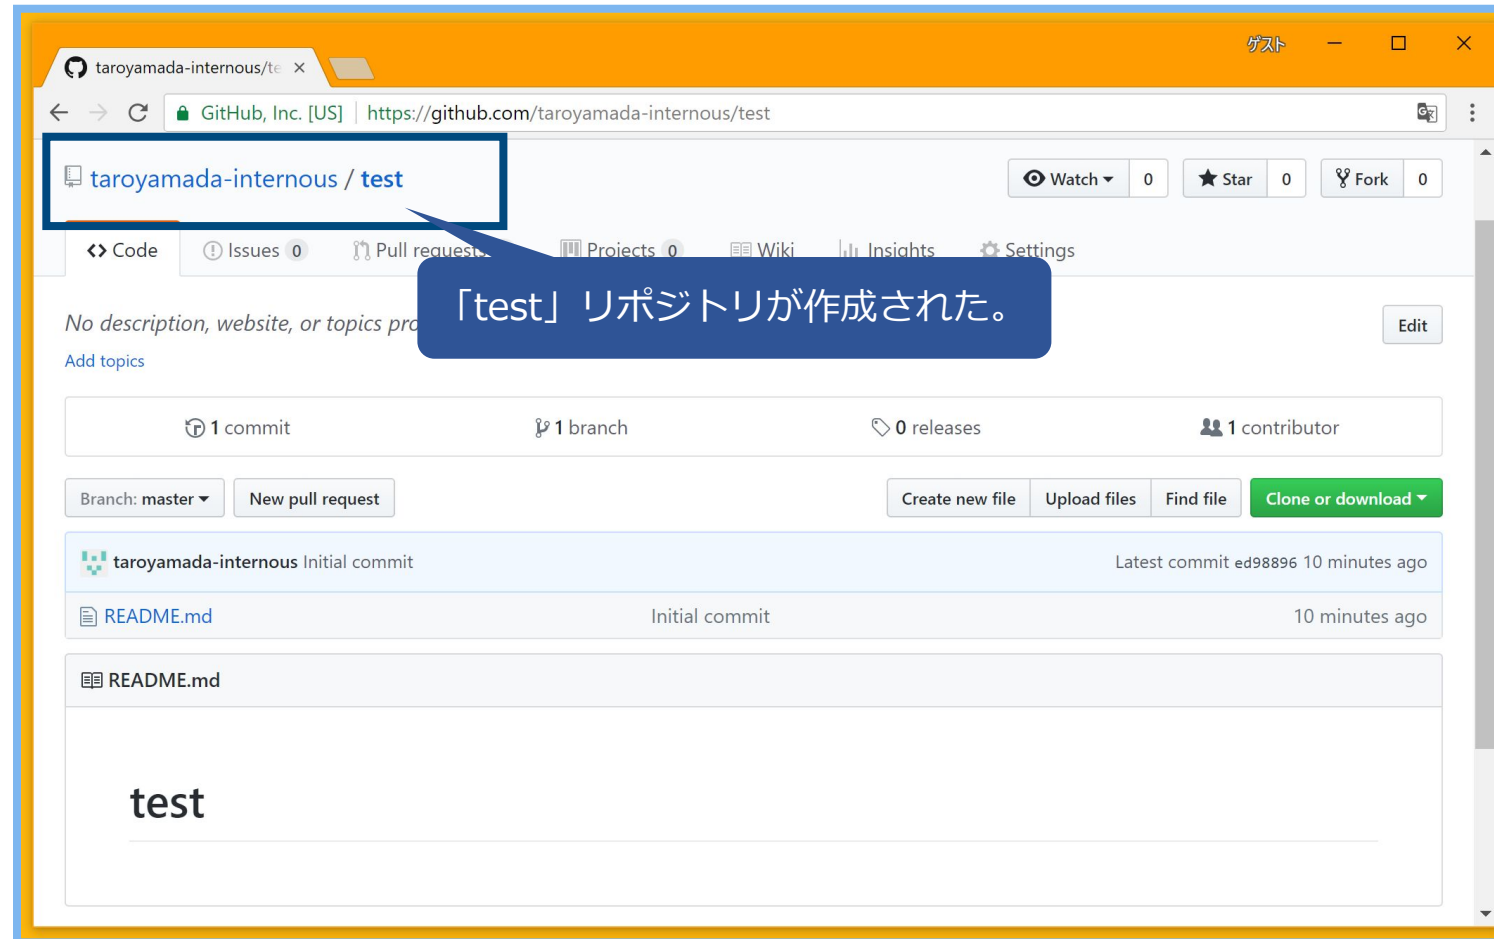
taroyamada-internous/te ×

ゲスト

GitHub, Inc. [US] https://github.com/taroyamada-internous/test

taroyamada-internous / test

Watch 0 Star 0 Fork 0

<> Code Issues 0 Pull requests Projects 0 Wiki Insights Settings

「test」リポジトリが作成された。

No description, website, or topics pro

Add topics

Edit

1 commit 1 branch 0 releases 1 contributor

Branch: master New pull request Create new file Upload files Find file Clone or download

taroyamada-internous Initial commit Latest commit ed98896 10 minutes ago

README.md Initial commit 10 minutes ago

README.md

test